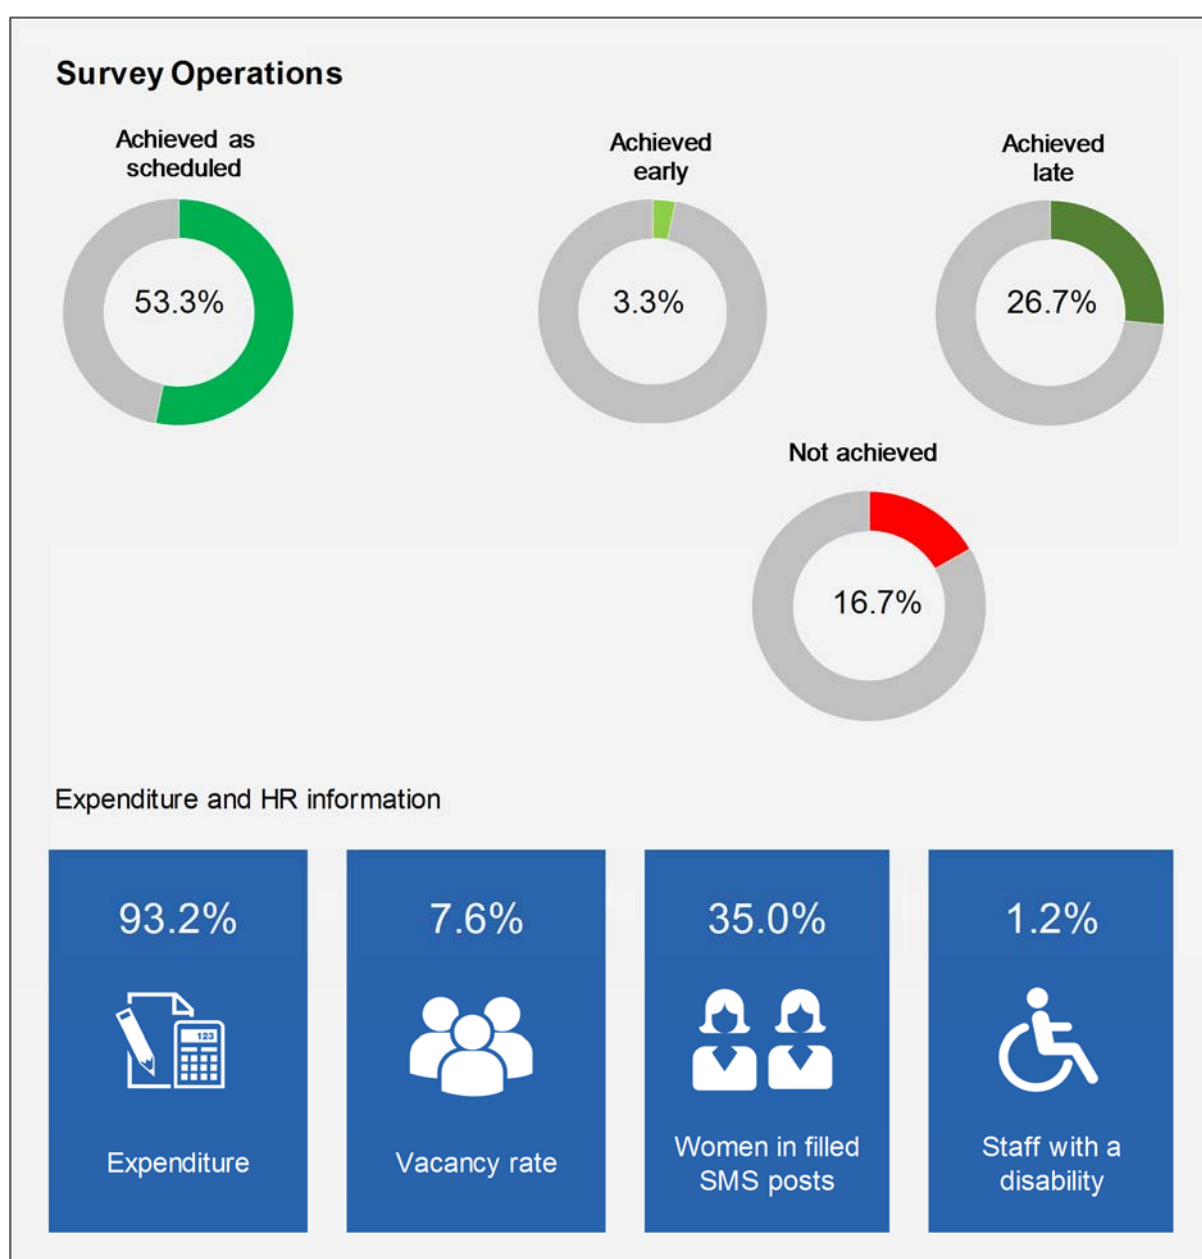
Survey Operations

Achieved as scheduled

53.3%

Achieved early

3.3%

Achieved late

26.7%

Not achieved

16.7%

Expenditure and HR information

93.2%

123

Expenditure

7.6%

Vacancy rate

35.0%

Women in filled SMS posts

1.2%

Staff with a disability